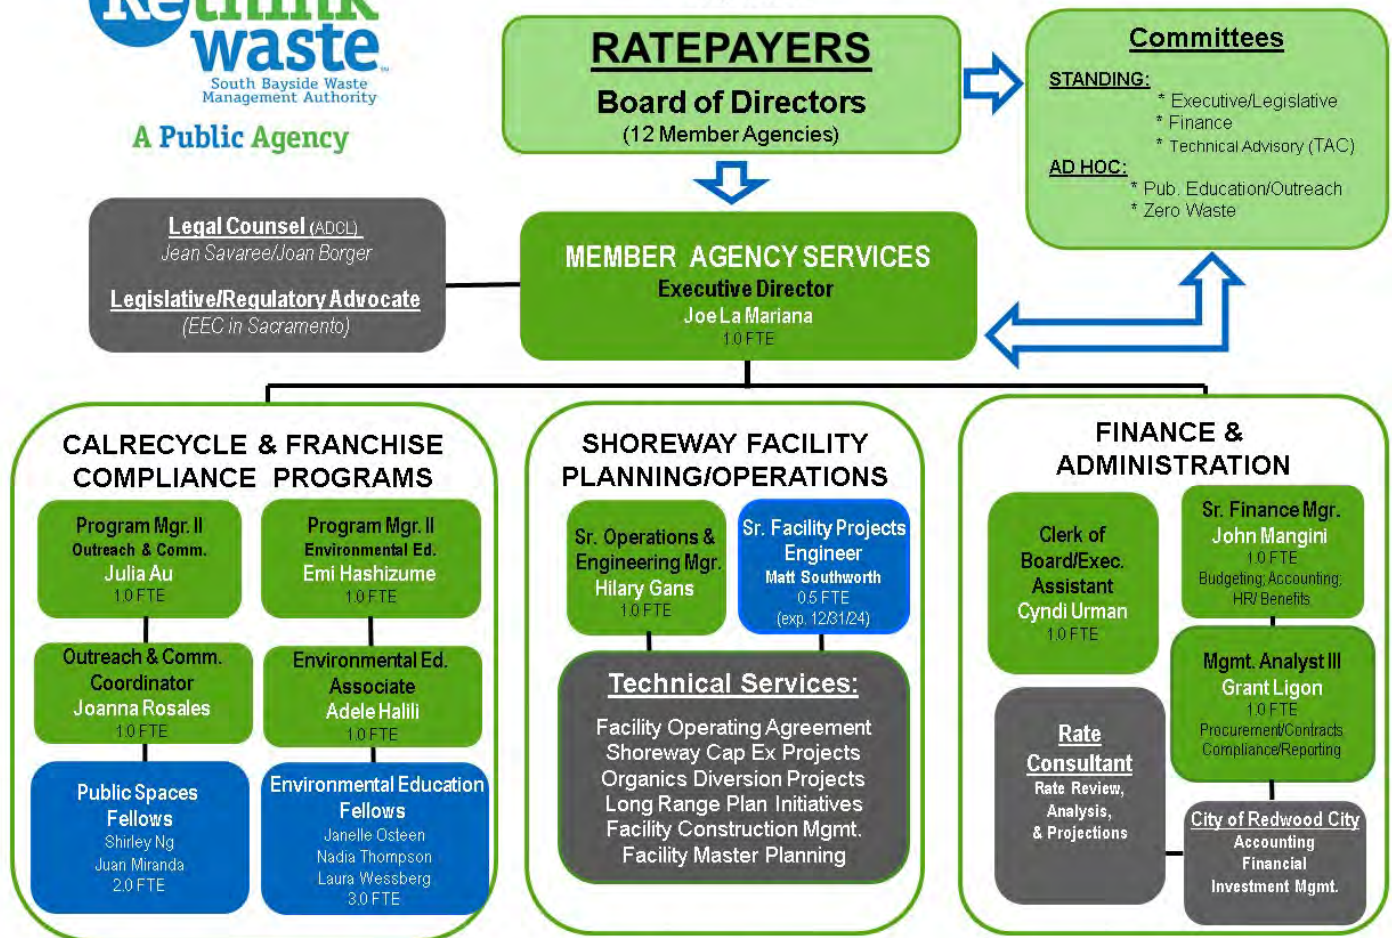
Rethink waste
South Bayside Waste Management Authority
A Public Agency

RATEPAYERS
Board of Directors
(12 Member Agencies)

Committees
STANDING:
* Executive/Legislative
* Finance
* Technical Advisory (TAC)
AD HOC:
* Pub. Education/Outreach
* Zero Waste

Legal Counsel (ADCL)
Jean Savaree/Joan Borger
Legislative/Regulatory Advocate
(EEC in Sacramento)

MEMBER AGENCY SERVICES
Executive Director
Joe La Mariana
1.0 FTE

CALRECYCLE & FRANCHISE COMPLIANCE PROGRAMS

Program Mgr. II
Outreach & Comm.
Julia Au
1.0 FTE

Program Mgr. II
Environmental Ed.
Emi Hashizume
1.0 FTE

Outreach & Comm. Coordinator
Joanna Rosales
1.0 FTE

Environmental Ed. Associate
Adele Halili
1.0 FTE

Public Spaces Fellows
Shirley Ng
Juan Miranda
2.0 FTE

Environmental Education Fellows
Janelle Osteen
Nadia Thompson
Laura Wessberg
3.0 FTE

SHOREWAY FACILITY PLANNING/OPERATIONS

Sr. Operations & Engineering Mgr.
Hilary Gans
1.0 FTE

Sr. Facility Projects Engineer
Matt Southworth
0.5 FTE
(exp. 12/31/24)

Technical Services:
Facility Operating Agreement
Shoreway Cap Ex Projects
Organics Diversion Projects
Long Range Plan Initiatives
Facility Construction Mgmt.
Facility Master Planning

FINANCE & ADMINISTRATION

Clerk of Board/Exec. Assistant
Cyndi Urman
1.0 FTE

Sr. Finance Mgr.
John Mangini
1.0 FTE
Budgeting; Accounting; HR/ Benefits

Mgmt. Analyst III
Grant Ligon
1.0 FTE
Procurement/Contracts
Compliance/Reporting

Rate Consultant
Rate Review, Analysis, & Projections

City of Redwood City
Accounting
Financial
Investment Mgmt.